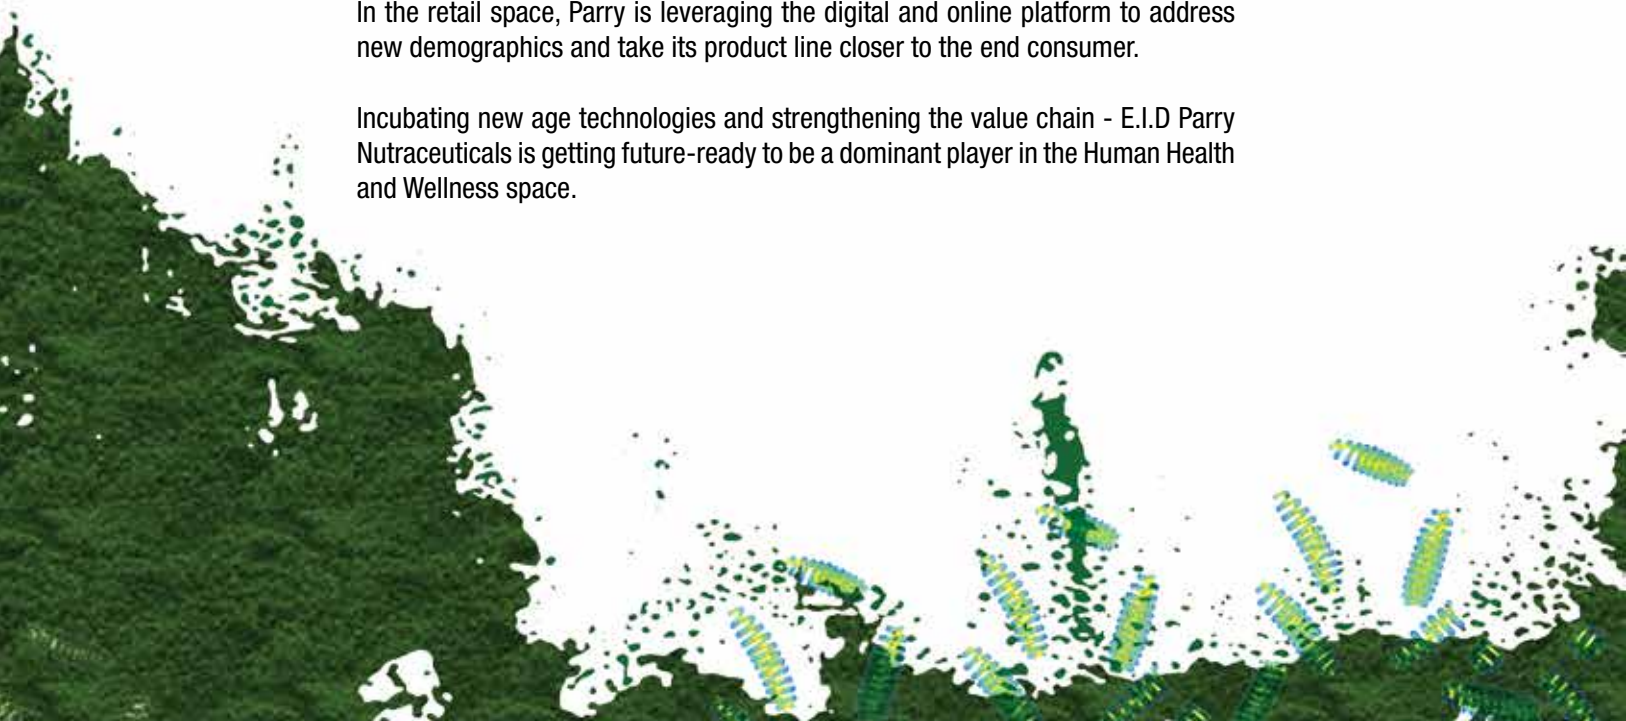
In the retail space, Parry is leveraging the digital and online platform to address new demographics and take its product line closer to the end consumer.

Incubating new age technologies and strengthening the value chain - E.I.D Parry Nutraceuticals is getting future-ready to be a dominant player in the Human Health and Wellness space.